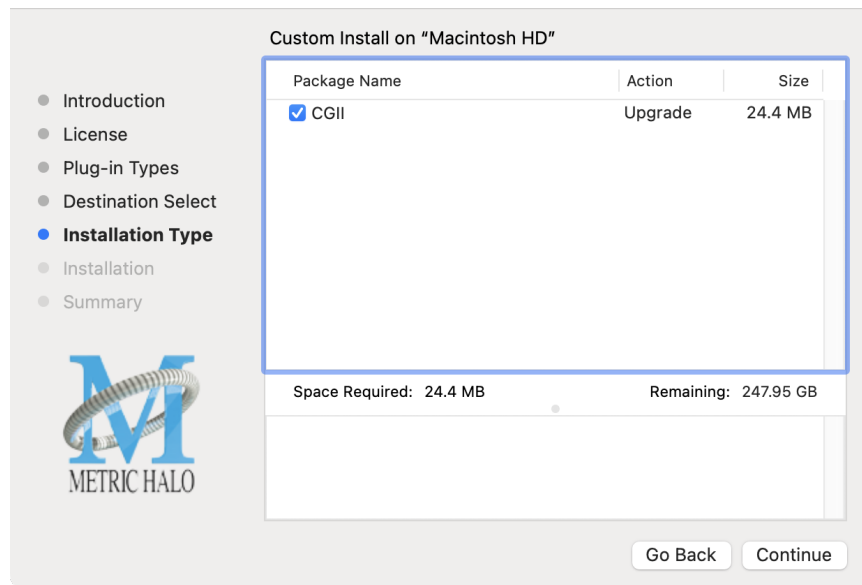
Custom Install on “Macintosh HD”

Introduction
License
Plug-in Types
Destination Select
Installation Type
Installation
Summary

M
METRIC HALO

| Package Name | Action | Size |
|---|---|---|
| CGII | Upgrade | 24.4 MB |

Space Required: 24.4 MB
Remaining: 247.95 GB

Go Back
Continue